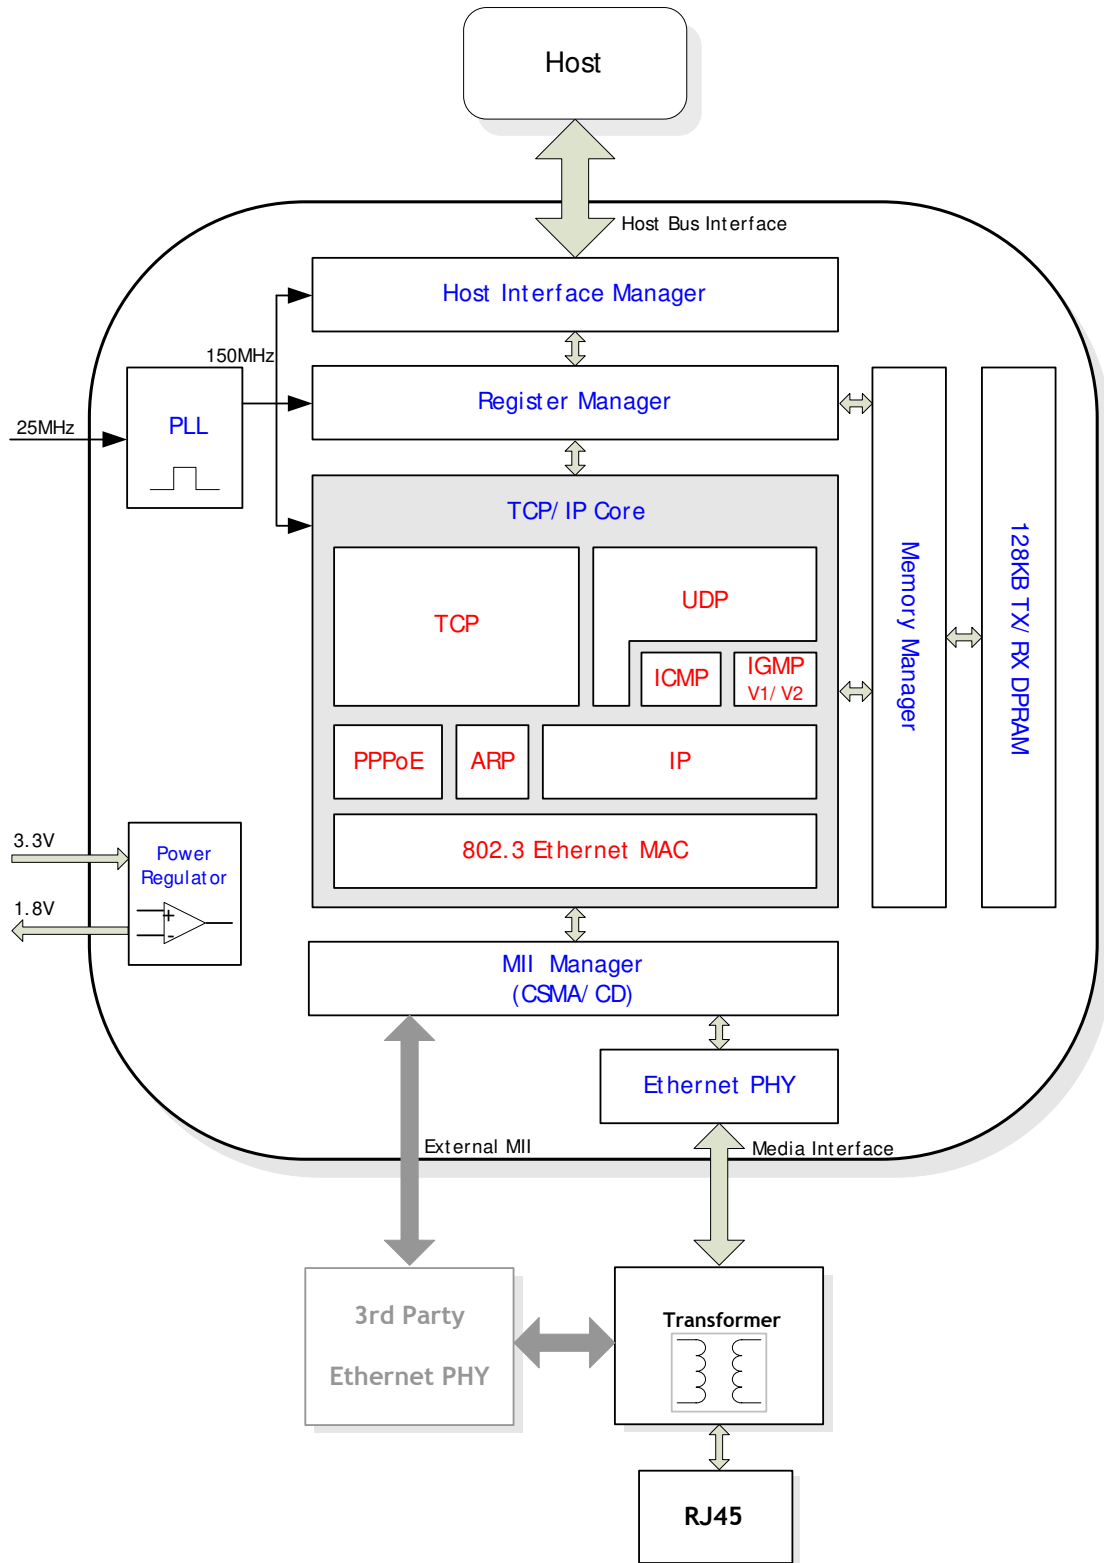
Host

Host Bus Interface

Host Interface Manager

150MHz

25MHz

PLL

Register Manager

TCP/ IP Core

TCP

UDP

ICMP

IGMP V1/ V2

PPPoE

ARP

IP

802.3 Ethernet MAC

Memory Manager

128KB TX/ RX DPRAM

3.3V

1.8V

Power Regulator

+

-

MII Manager (CSMA/ CD)

Ethernet PHY

External MII

Media Interface

3rd Party

Ethernet PHY

Transformer

RJ45